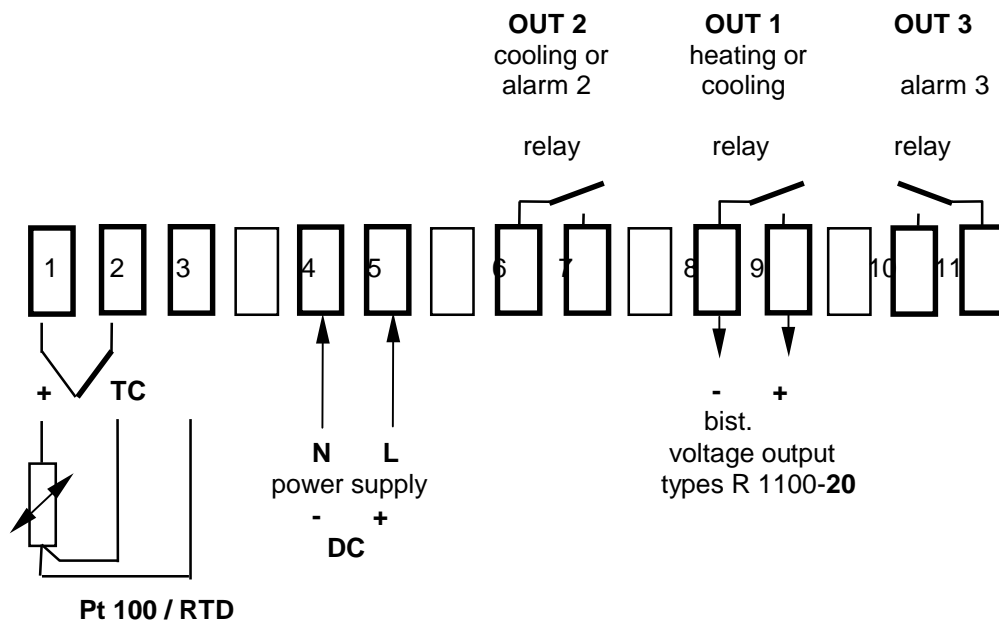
OUT 2
cooling or
alarm 2

OUT 1
heating or
cooling

OUT 3

alarm 3

relay

relay

relay

1 2 3 4 5 6 7 8 9 10 11

+ TC

N L
power supply
- +
DC

- +
bist.
voltage output
types R 1100-**20**

Pt 100 / RTD